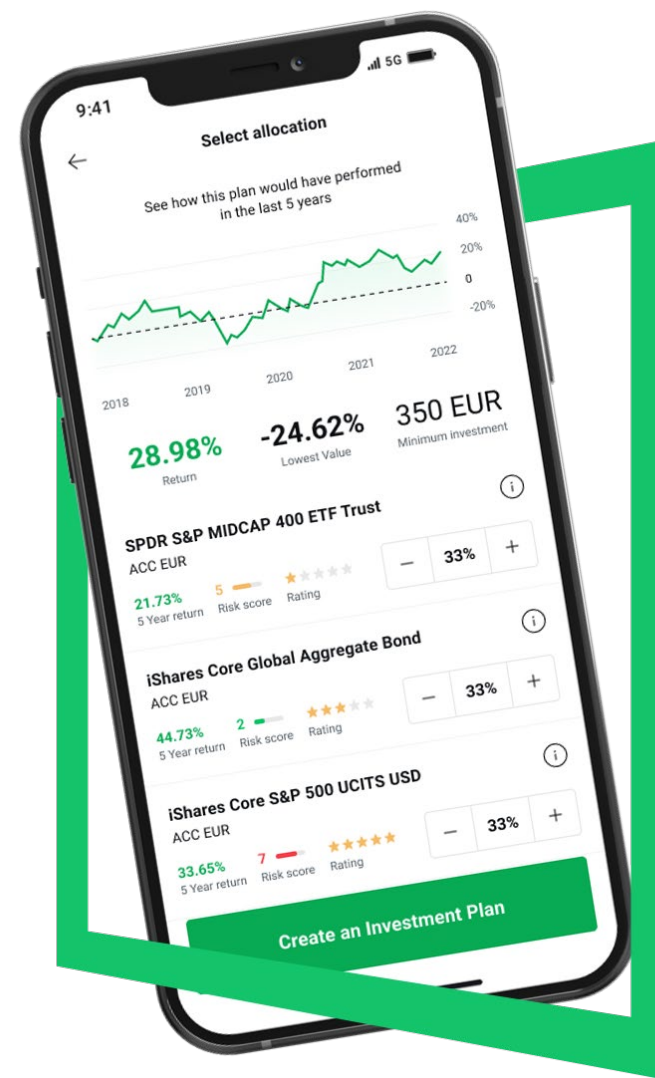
9:41

5G

Select allocation

See how this plan would have performed in the last 5 years

40%
20%
0
-20%

2018
2019
2020
2021
2022

28.98%
Return

-24.62%
Lowest Value

350 EUR
Minimum investment

SPDR S&P MIDCAP 400 ETF Trust
ACC EUR
21.73%
5 Year return
5
Risk score
Rating
−
33%
+

iShares Core Global Aggregate Bond
ACC EUR
44.73%
5 Year return
2
Risk score
Rating
−
33%
+

iShares Core S&P 500 UCITS USD
ACC EUR
33.65%
5 Year return
7
Risk score
Rating
−
33%
+

Create an Investment Plan